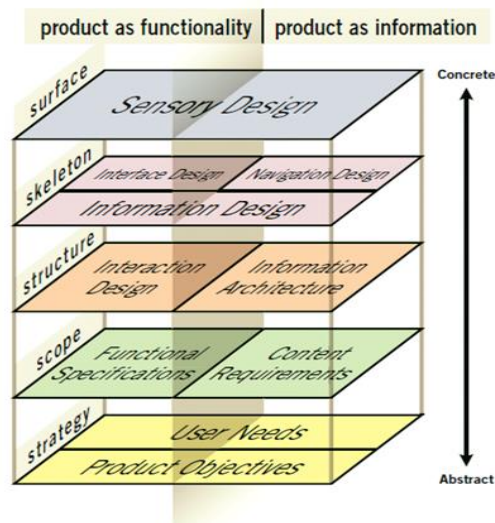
product as functionality | product as information

Concrete

surface
Sensory Design

skeleton
Interface Design
Navigation Design
Information Design

structure
Interaction Design
Information Architecture

scope
Functional Specifications
Content Requirements

strategy
User Needs
Product Objectives

Abstract